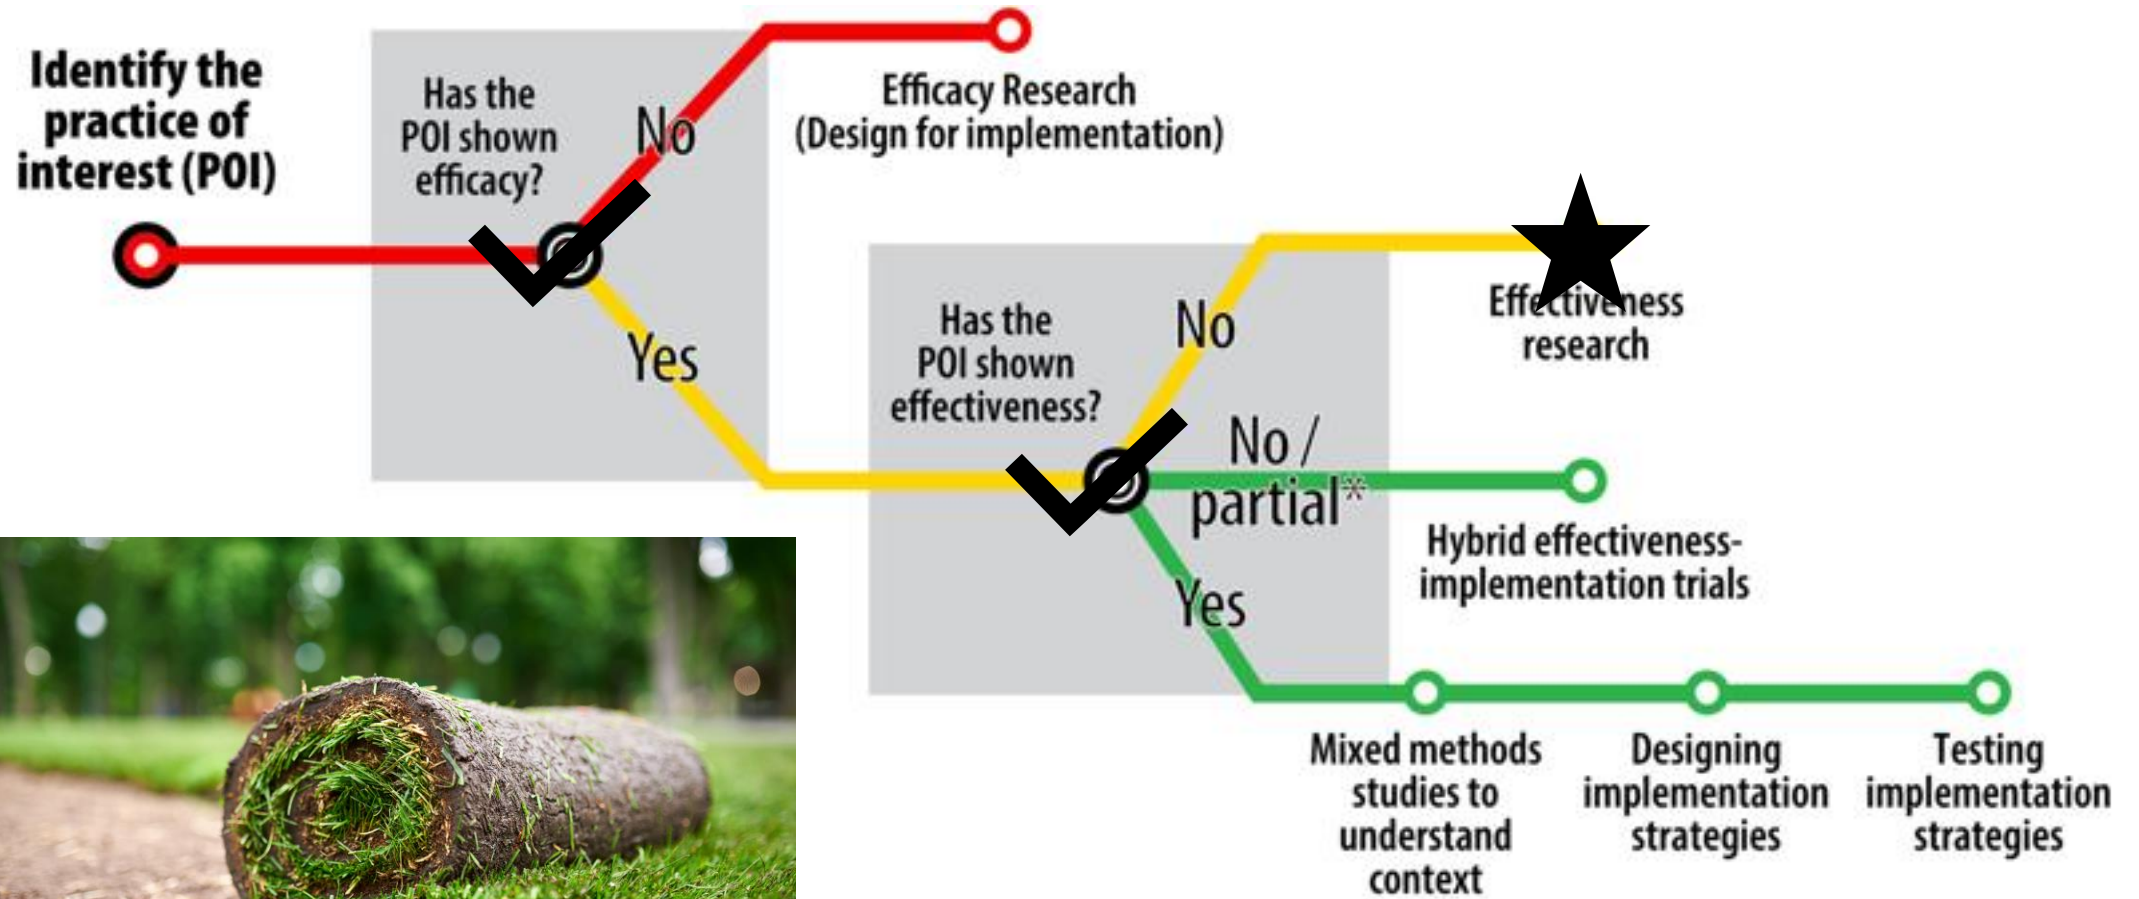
Identify the practice of interest (POI)

Has the POI shown efficacy?

No

Yes

Efficacy Research (Design for implementation)

Has the POI shown effectiveness?

No

No / partial*

Yes

Effectiveness research

Hybrid effectiveness-implementation trials

Mixed methods studies to understand context

Designing implementation strategies

Testing implementation strategies